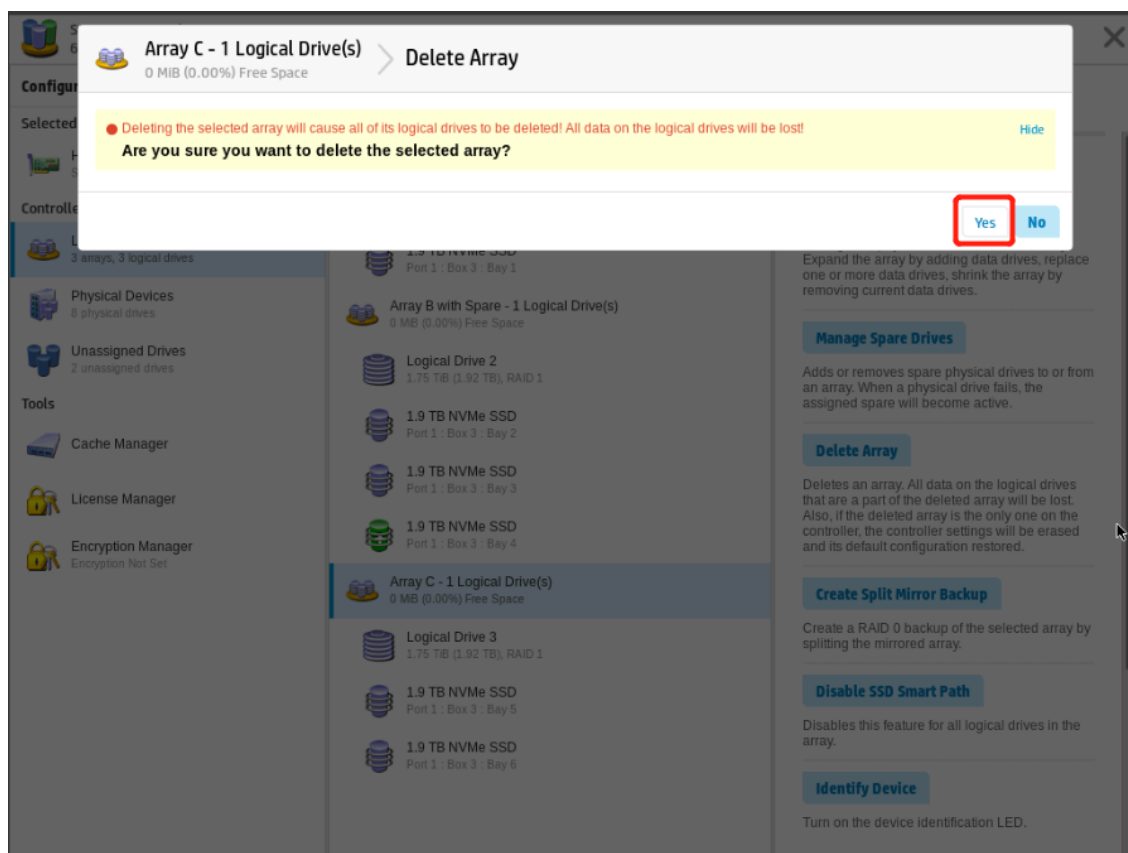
Array C - 1 Logical Drive(s)
0 MiB (0.00%) Free Space

Delete Array

Deleting the selected array will cause all of its logical drives to be deleted! All data on the logical drives will be lost!

Hide

Are you sure you want to delete the selected array?

Yes

No

Configu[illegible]

Selected

Controlle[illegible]

3 arrays, 3 logical drives

Physical Devices
8 physical drives

Unassigned Drives
2 unassigned drives

Tools

Cache Manager

License Manager

Encryption Manager
Encryption Not Set

1.9 TB NVMe SSD
Port 1 : Box 3 : Bay 1

Array B with Spare - 1 Logical Drive(s)
0 MB (0.00%) Free Space

Logical Drive 2
1.75 TiB (1.92 TB), RAID 1

1.9 TB NVMe SSD
Port 1 : Box 3 : Bay 2

1.9 TB NVMe SSD
Port 1 : Box 3 : Bay 3

1.9 TB NVMe SSD
Port 1 : Box 3 : Bay 4

Array C - 1 Logical Drive(s)
0 MB (0.00%) Free Space

Logical Drive 3
1.75 TiB (1.92 TB), RAID 1

1.9 TB NVMe SSD
Port 1 : Box 3 : Bay 5

1.9 TB NVMe SSD
Port 1 : Box 3 : Bay 6

Expand the array by adding data drives, replace one or more data drives, shrink the array by removing current data drives.

Manage Spare Drives

Adds or removes spare physical drives to or from an array. When a physical drive fails, the assigned spare will become active.

Delete Array

Deletes an array. All data on the logical drives that are a part of the deleted array will be lost. Also, if the deleted array is the only one on the controller, the controller settings will be erased and its default configuration restored.

Create Split Mirror Backup

Create a RAID 0 backup of the selected array by splitting the mirrored array.

Disable SSD Smart Path

Disables this feature for all logical drives in the array.

Identify Device

Turn on the device identification LED.